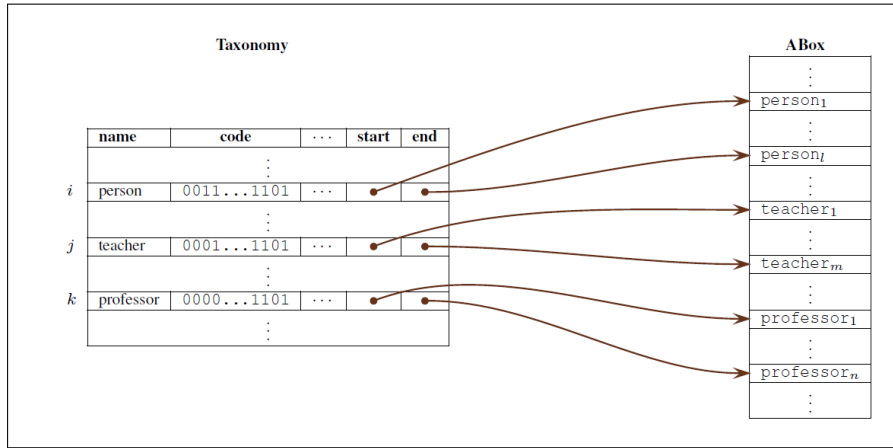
Taxonomy

| | name | code | $\cdots$ | start | end |
|---|---|---|---|---|---|
| | | $\vdots$ | | | |
| $i$ | person | 0011...1101 | $\cdots$ | | |
| | | $\vdots$ | | | |
| $j$ | teacher | 0001...1101 | $\cdots$ | | |
| | | $\vdots$ | | | |
| $k$ | professor | 0000...1101 | $\cdots$ | | |
| | | $\vdots$ | | | |

ABox

$\vdots$
person$_1$
$\vdots$
person$_l$
$\vdots$
teacher$_1$
$\vdots$
teacher$_m$
$\vdots$
professor$_1$
$\vdots$
professor$_n$
$\vdots$